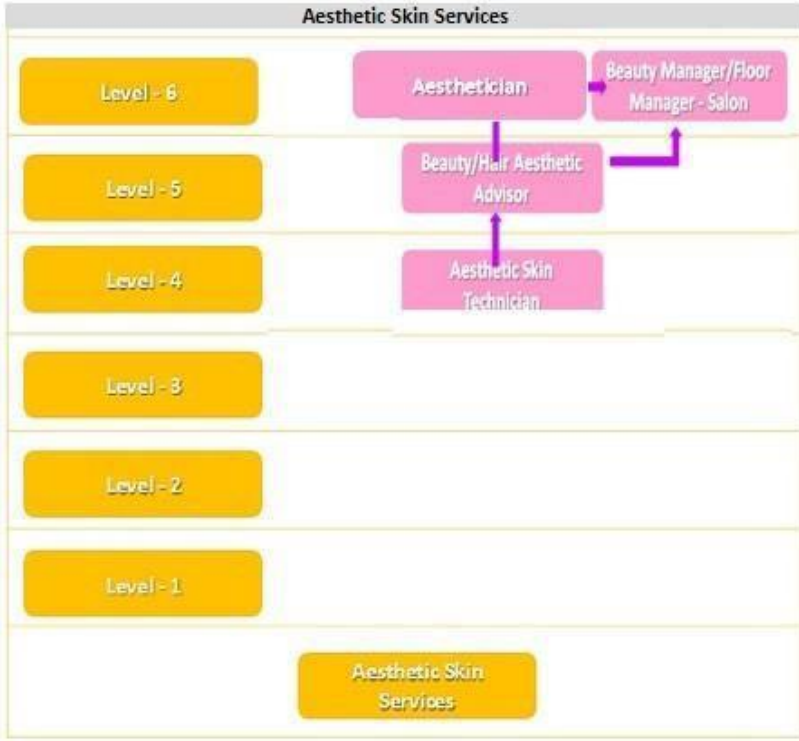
Aesthetic Skin Services

Level - 6

Aesthetician

Beauty Manager/Floor Manager - Salon

Level - 5

Beauty/Hair Aesthetic Advisor

Level - 4

Aesthetic Skin Technician

Level - 3

Level - 2

Level - 1

Aesthetic Skin Services